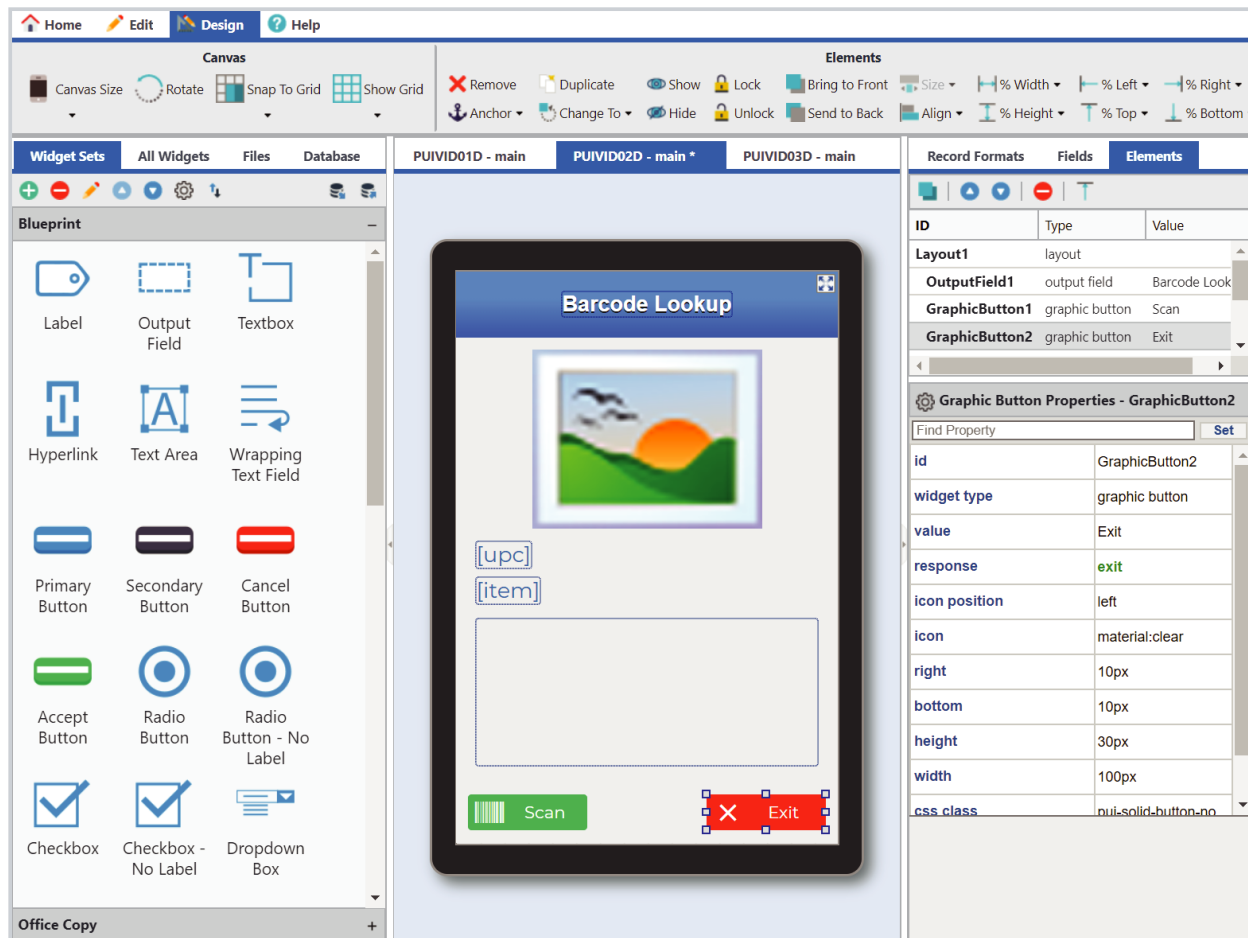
Home Edit Design Help

Canvas
Canvas Size Rotate Snap To Grid Show Grid

Elements
Remove Duplicate Show Lock Bring to Front Size % Width % Left % Right
Anchor Change To Hide Unlock Send to Back Align % Height % Top % Bottom

Widget Sets All Widgets Files Database

Blueprint

Label
Output Field
Textbox
Hyperlink
Text Area
Wrapping Text Field
Primary Button
Secondary Button
Cancel Button
Accept Button
Radio Button
Radio Button - No Label
Checkbox
Checkbox - No Label
Dropdown Box

Office Copy

PUIVID01D - main PUIVID02D - main * PUIVID03D - main

Barcode Lookup

[upc]
[item]

Scan
Exit

Record Formats Fields Elements

| ID | Type | Value |
|---|---|---|
| Layout1 | layout | |
| OutputField1 | output field | Barcode Look |
| GraphicButton1 | graphic button | Scan |
| GraphicButton2 | graphic button | Exit |

Graphic Button Properties - GraphicButton2
Find Property Set

| | |
|---|---|
| id | GraphicButton2 |
| widget type | graphic button |
| value | Exit |
| response | exit |
| icon position | left |
| icon | material:clear |
| right | 10px |
| bottom | 10px |
| height | 30px |
| width | 100px |
| css class | pui-solid-button-no |